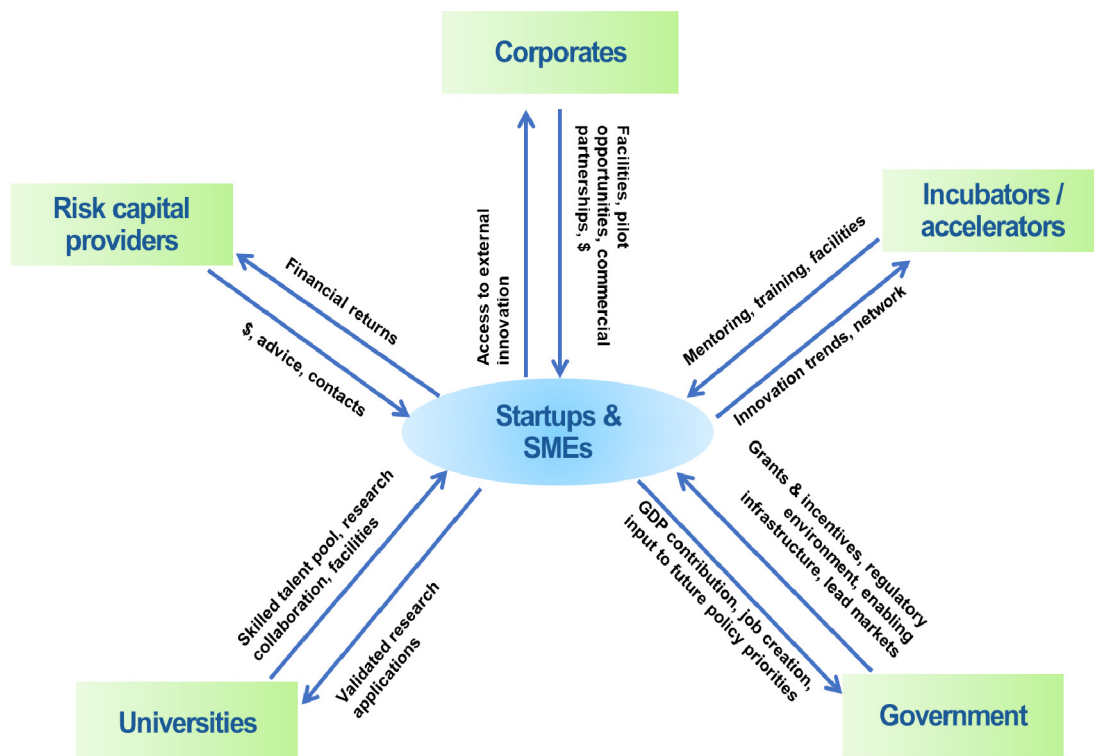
Corporates

Risk capital providers

Incubators / accelerators

Access to external innovation

Facilities, pilot opportunities, commercial partnerships, $

Financial returns

$, advice, contacts

Mentoring, training, facilities

Innovation trends, network

Startups & SMEs

Skilled talent pool, research collaboration, facilities

Validated research applications

GDP contribution, job creation, input to future policy priorities

Grants & incentives, regulatory environment, enabling infrastructure, lead markets

Universities

Government